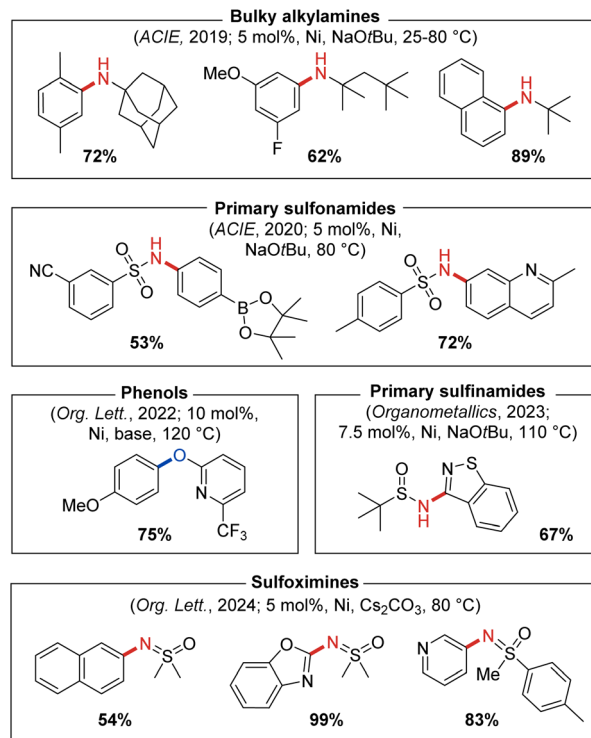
Bulky alkylamines
(*ACIE*, 2019; 5 mol%, Ni, NaO*t*Bu, 25-80 °C)

H

72%

MeO

H

F

62%

H

89%

Primary sulfonamides
(*ACIE*, 2020; 5 mol%, Ni, NaO*t*Bu, 80 °C)

NC

S

O O

H
N

B

O

O

53%

S

O O

H
N

N

72%

Phenols
(*Org. Lett.*, 2022; 10 mol%, Ni, base, 120 °C)

O

MeO

N

$CF_3$

75%

Primary sulfinamides
(*Organometallics*, 2023; 7.5 mol%, Ni, NaO*t*Bu, 110 °C)

O

S

N

H

N–S

67%

Sulfoximines
(*Org. Lett.*, 2024; 5 mol%, Ni, $Cs_2CO_3$, 80 °C)

N

S

O

54%

O

N

N

S

O

99%

N

N

Me

S

O

83%